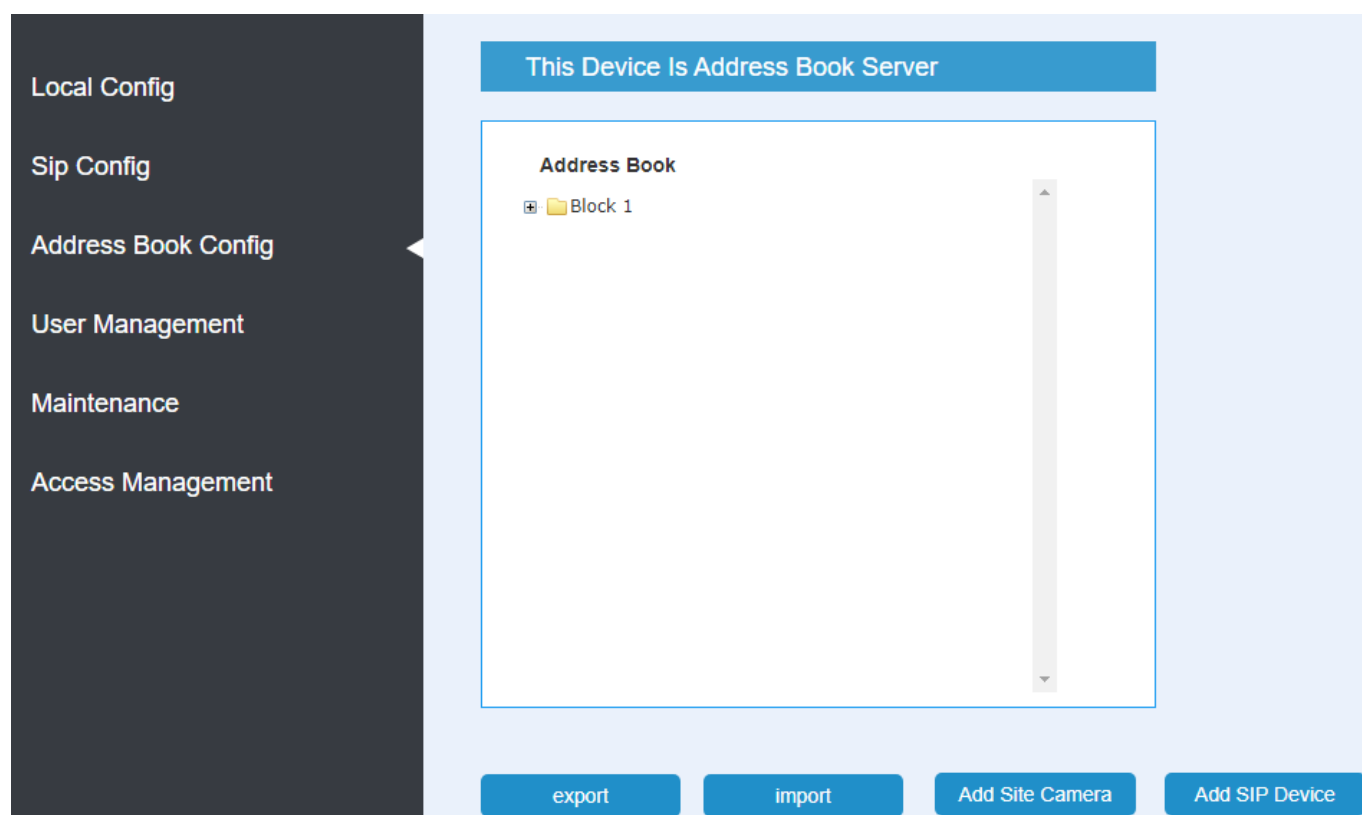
Local Config

Sip Config

Address Book Config

User Management

Maintenance

Access Management

This Device Is Address Book Server

Address Book

Block 1

export

import

Add Site Camera

Add SIP Device